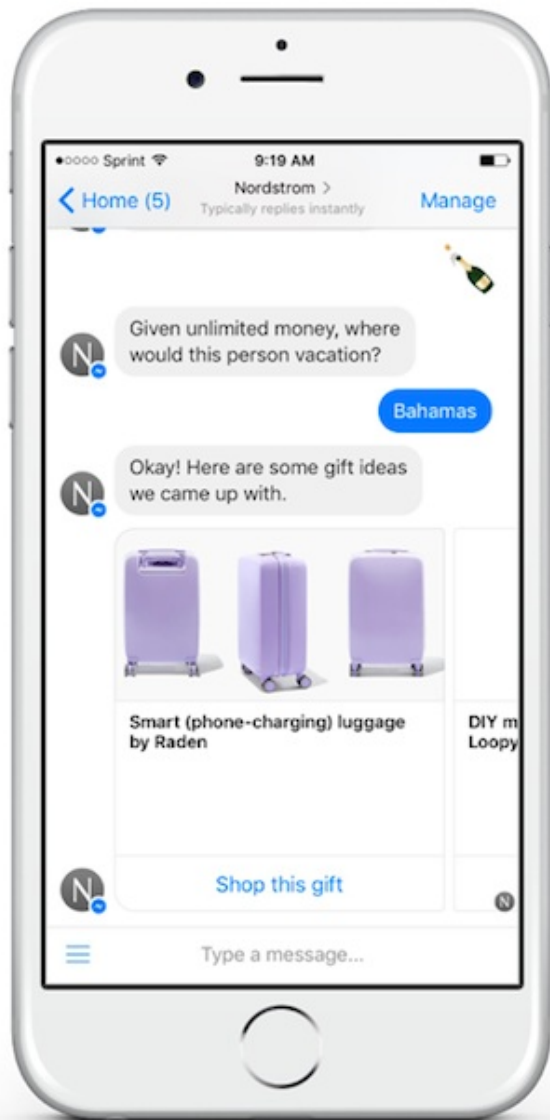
●○○○○ Sprint 9:19 AM

< Home (5) Nordstrom > Typically replies instantly Manage

N Given unlimited money, where would this person vacation?

Bahamas

N Okay! Here are some gift ideas we came up with.

Smart (phone-charging) luggage by Raden

DIY m Loopy

N Shop this gift

N

Type a message...